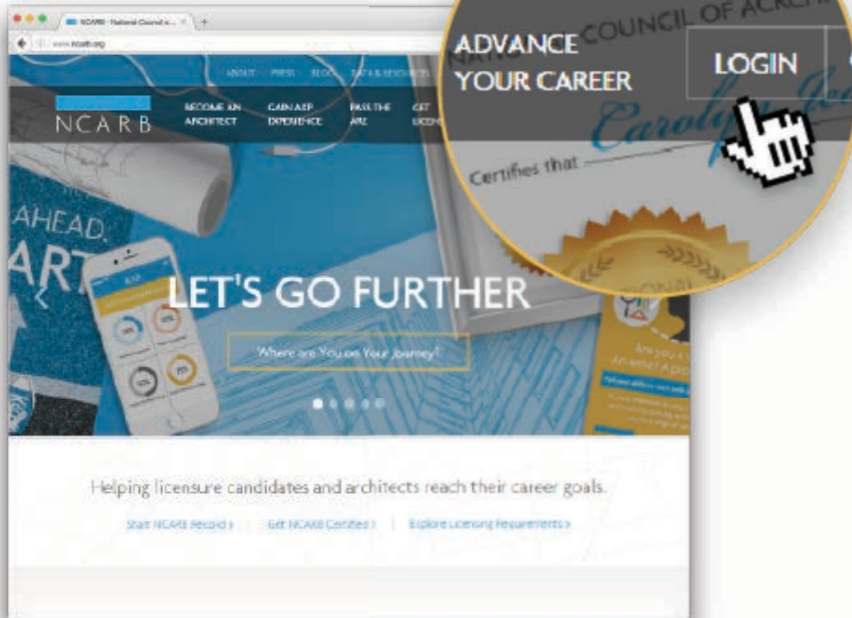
NCARB - National Council o...

www.ncarb.org

ABOUT PRESS BLOG DATA & RESOURCES

NCARB

BECOME AN ARCHITECT

GAIN AXP EXPERIENCE

PASS THE ARE

GET LICENS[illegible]

ADVANCE YOUR CAREER

LOGIN

COUNCIL OF ARCHI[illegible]

Certifies that

AHEAD.

ART

LET'S GO FURTHER

Where are You on Your Journey?

Helping licensure candidates and architects reach their career goals.

Start NCARB Record › | Get NCARB Certified › | Explore Licensing Requirements ›